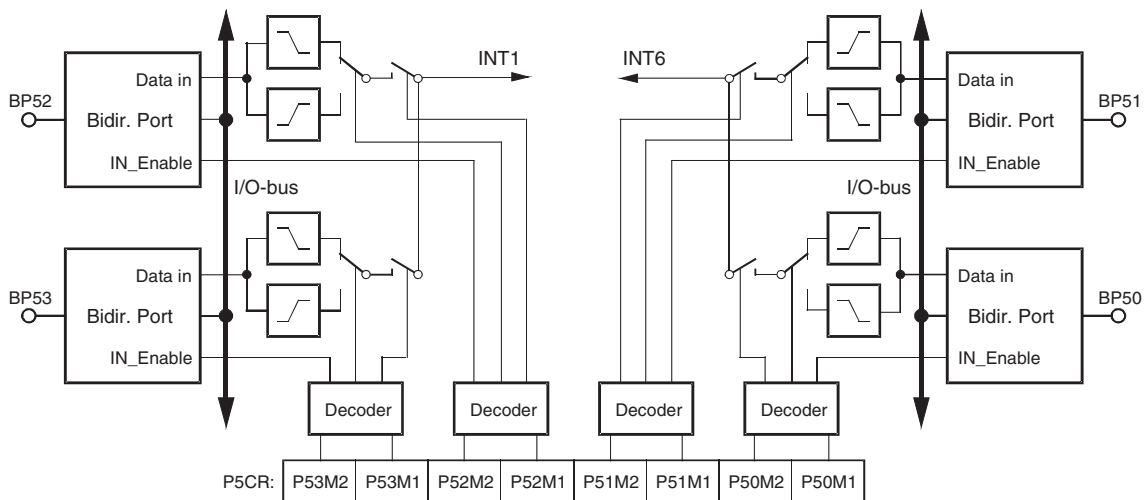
INT1

INT6

BP52

Data in

Bidir. Port

IN_Enable

I/O-bus

BP53

Data in

Bidir. Port

IN_Enable

Data in

Bidir. Port

IN_Enable

BP51

I/O-bus

Data in

Bidir. Port

IN_Enable

BP50

Decoder

Decoder

Decoder

Decoder

| P5CR: | P53M2 | P53M1 | P52M2 | P52M1 | P51M2 | P51M1 | P50M2 | P50M1 |
|---|---|---|---|---|---|---|---|---|